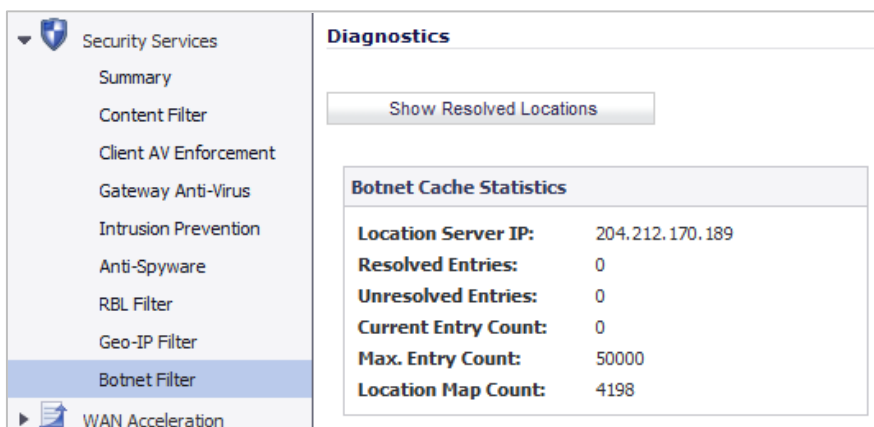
Security Services
Summary
Content Filter
Client AV Enforcement
Gateway Anti-Virus
Intrusion Prevention
Anti-Spyware
RBL Filter
Geo-IP Filter
Botnet Filter
WAN Acceleration

Diagnostics

Show Resolved Locations

Botnet Cache Statistics

| | |
|---|---|
| **Location Server IP:** | 204.212.170.189 |
| **Resolved Entries:** | 0 |
| **Unresolved Entries:** | 0 |
| **Current Entry Count:** | 0 |
| **Max. Entry Count:** | 50000 |
| **Location Map Count:** | 4198 |